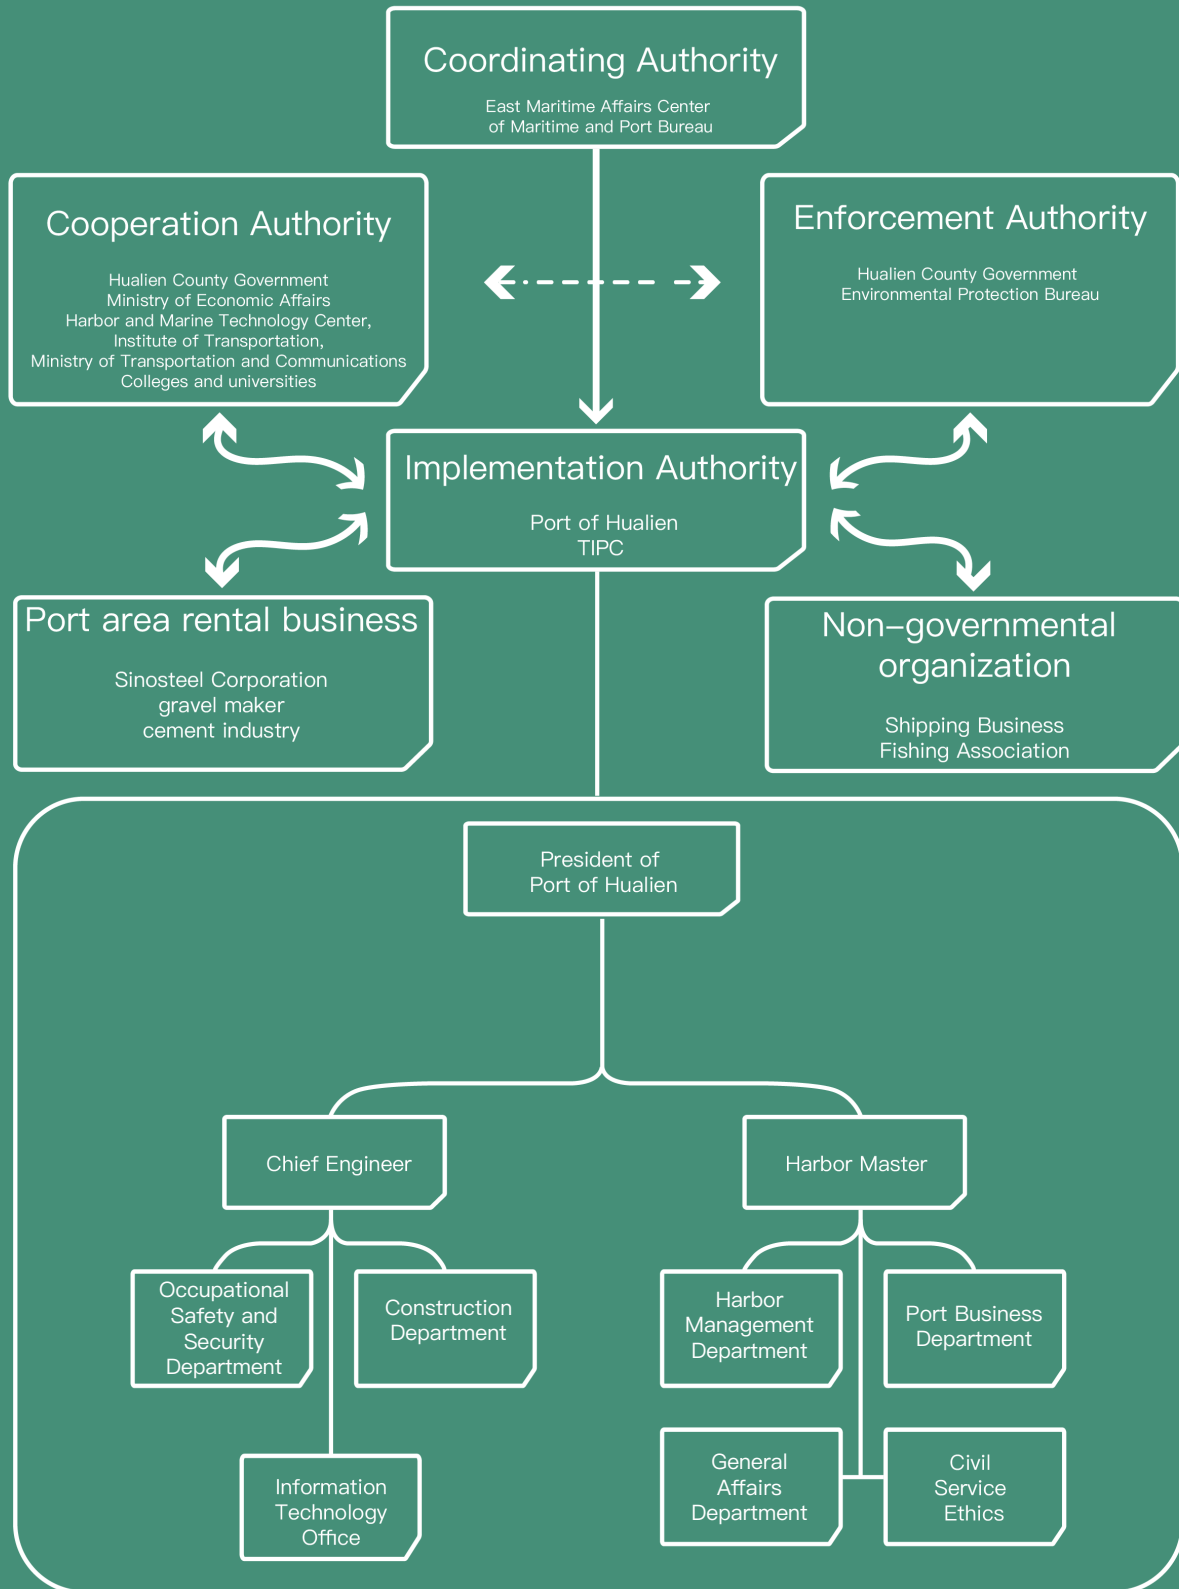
Coordinating Authority

East Maritime Affairs Center of Maritime and Port Bureau

Cooperation Authority

Hualien County Government
Ministry of Economic Affairs
Harbor and Marine Technology Center, Institute of Transportation, Ministry of Transportation and Communications
Colleges and universities

Enforcement Authority

Hualien County Government
Environmental Protection Bureau

Implementation Authority

Port of Hualien
TIPC

Port area rental business

Sinosteel Corporation
gravel maker
cement industry

Non–governmental organization

Shipping Business
Fishing Association

President of Port of Hualien

Chief Engineer

Harbor Master

Occupational Safety and Security Department

Construction Department

Information Technology Office

Harbor Management Department

Port Business Department

General Affairs Department

Civil Service Ethics